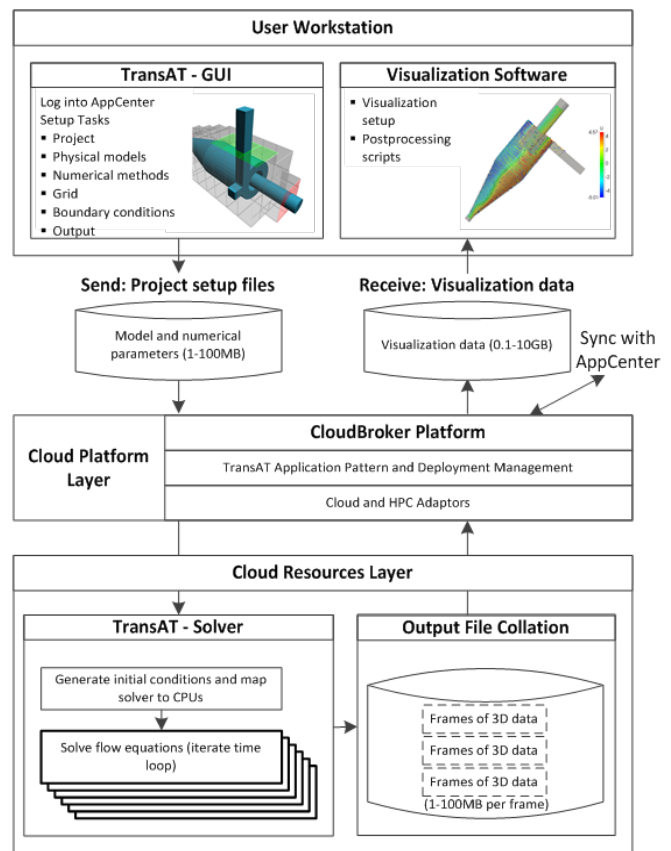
User Workstation

TransAT - GUI

Log into AppCenter
Setup Tasks
▪ Project
▪ Physical models
▪ Numerical methods
▪ Grid
▪ Boundary conditions
▪ Output

Visualization Software

▪ Visualization setup
▪ Postprocessing scripts

Send: Project setup files

Receive: Visualization data

Model and numerical parameters (1-100MB)

Visualization data (0.1-10GB)

Sync with AppCenter

Cloud Platform Layer

CloudBroker Platform

TransAT Application Pattern and Deployment Management

Cloud and HPC Adaptors

Cloud Resources Layer

TransAT - Solver

Generate initial conditions and map solver to CPUs

Solve flow equations (iterate time loop)

Output File Collation

Frames of 3D data

Frames of 3D data

Frames of 3D data
(1-100MB per frame)